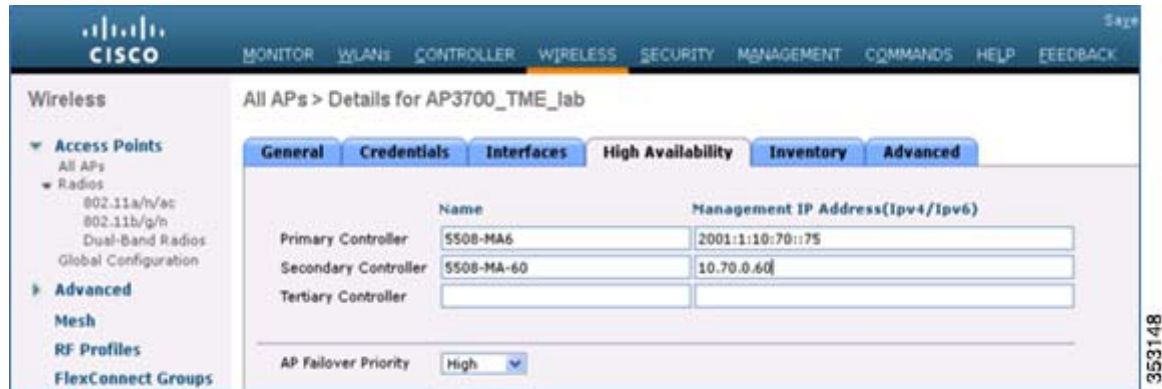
CISCO

Save

MONITOR WLANs CONTROLLER WIRELESS SECURITY MANAGEMENT COMMANDS HELP FEEDBACK

Wireless

Access Points
All APs
Radios
802.11a/n/ac
802.11b/g/n
Dual-Band Radios
Global Configuration

Advanced

Mesh

RF Profiles

FlexConnect Groups

All APs > Details for AP3700_TME_lab

General | Credentials | Interfaces | High Availability | Inventory | Advanced

| | Name | Management IP Address(Ipv4/Ipv6) |
|---|---|---|
| Primary Controller | 5508-MA6 | 2001:1:10:70::75 |
| Secondary Controller | 5508-MA-60 | 10.70.0.60 |
| Tertiary Controller | | |

AP Failover Priority High

353148